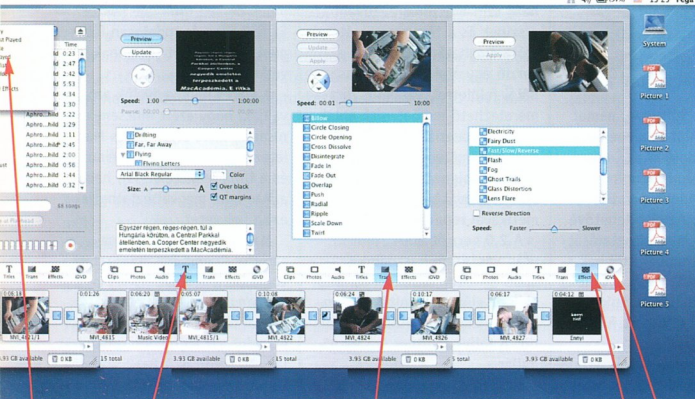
Time
ld 0.23
ld 2.47
ld 2.42
ld 5.53
ld 4.14
ld 1.30
Aphro...hild 5.22
Aphro...hild 1.29
Aphro...hild 1.11
Aphro...hild 2.45
Aphro...hild 2.00
Aphro...hild 0.58
Aphro...hild 1.44
Aphro...hild 0.32
64 songs
d Played
Effects

Preview
Update
Speed: 1:00 1:00:00
Pause: 00:00
Drifting
Far, Far Away
Flying
Flying Letters
Arial Black Regular
Color
Size: A A
Over black
QT margins
Egyszer régen, régen-régen, túl a Hungária körúton, a Central Parkkal átellenben, a Cooper Center negyedik emeletén terpeszkedett a MacAcadémia.
MacAcadémia, E vitka

Preview
Update
Apply
Speed: 00:01 10:00
Billow
Circle Closing
Circle Opening
Cross Dissolve
Disintegrate
Fade In
Fade Out
Overlap
Push
Radial
Ripple
Scale Down
Twirl

Preview
Apply
Electricity
Fairy Dust
Fast/Slow/Reverse
Flash
Fog
Ghost Trails
Glass Distortion
Lens Flare
Reverse Direction
Speed: Faster Slower

Clips Photos Audio Titles Trans Effects iDVD

MVI_4815/1
Music Video
MVI_4815/1
MVI_4822
MVI_4824
MVI_4826
MVI_4827
Dinyi
3.93 GB available
0 KB
15 total

System
Picture 1
Picture 2
Picture 3
Picture 4
Picture 5